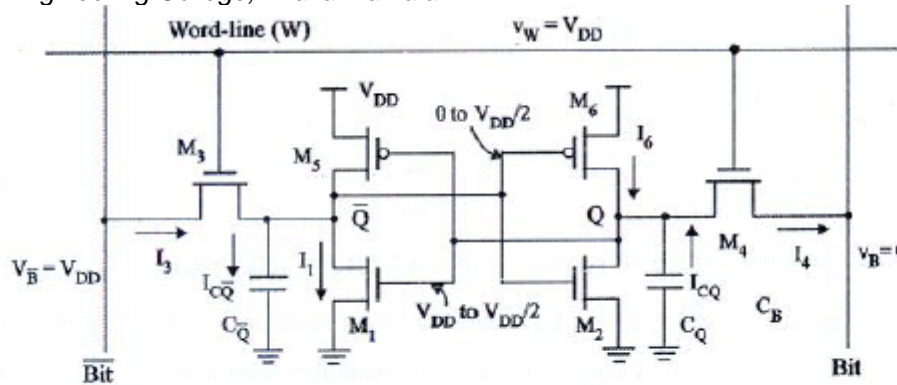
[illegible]

Word-line (W)

$v_W = V_{DD}$

$V_{DD}$

$M_6$

0 to $V_{DD}/2$

$M_3$

$M_5$

$I_6$

$\overline{Q}$

Q

$M_4$

$V_{\overline{B}} = V_{DD}$

$I_3$

$I_{C\overline{Q}}$

$I_1$

$I_{CQ}$

$I_4$

$v_B =$ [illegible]

$V_{DD}$ to $V_{DD}/2$

$C_{\overline{Q}}$

$M_1$

$M_2$

$C_Q$

$C_B$

$\overline{Bit}$

Bit